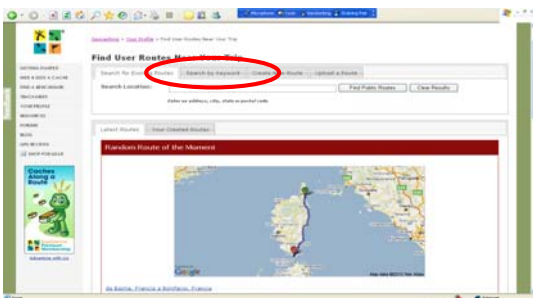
Geocaching > User Profile > Find User Routes Near Your Trip

Find User Routes Near Your Trip

Search for Existing Routes | Search by Keyword | Create a Route | Upload a Route

Search Location:

Enter an address, city, state or postal code

Find Public Routes | Clear Results

GETTING STARTED
HIDE & SEEK A CACHE
FIND A BENCHMARK
TRACKABLES
YOUR PROFILE
RESOURCES
FORUMS
BLOG
GPS REVIEWS
SHOP FOR GEAR

Caches Along a Route

Premium Membership

Latest Routes | Your Created Routes

Random Route of the Moment

Google

Map data ©2011 Tele Atlas

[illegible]